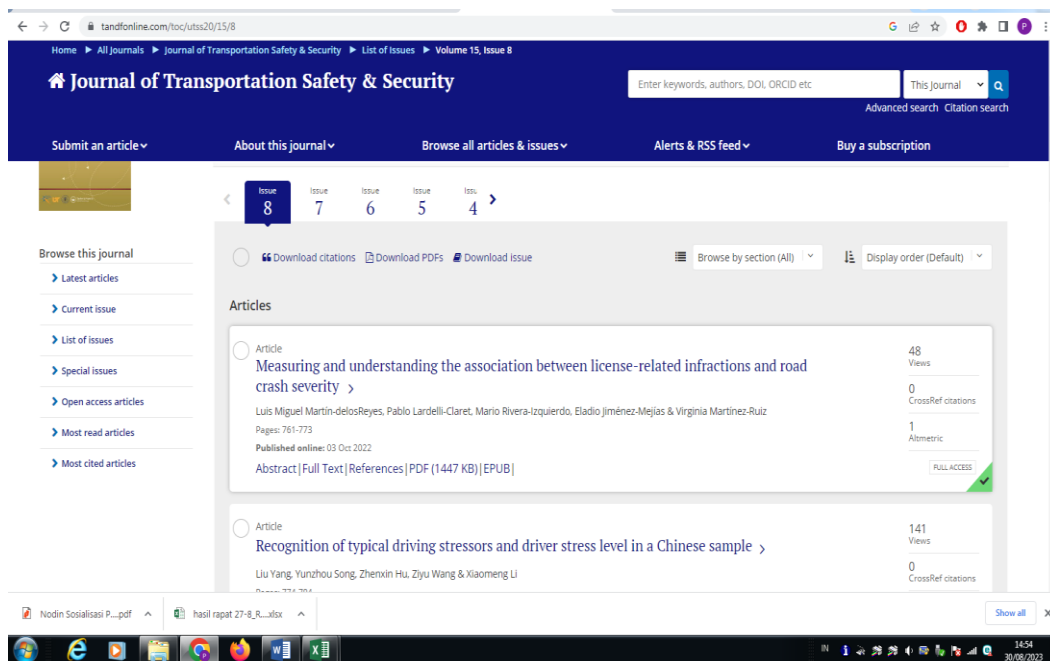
tandfonline.com/toc/utss20/15/8

Home ▶ All Journals ▶ Journal of Transportation Safety & Security ▶ List of Issues ▶ Volume 15, Issue 8

Journal of Transportation Safety & Security

Enter keywords, authors, DOI, ORCID etc

This Journal

Advanced search Citation search

Submit an article

About this journal

Browse all articles & issues

Alerts & RSS feed

Buy a subscription

Issue 8 Issue 7 Issue 6 Issue 5 Issue 4

Browse this journal

Latest articles

Current issue

List of issues

Special issues

Open access articles

Most read articles

Most cited articles

Download citations Download PDFs Download issue

Browse by section (All)

Display order (Default)

Articles

Article

Measuring and understanding the association between license-related infractions and road crash severity

Luis Miguel Martín-delosReyes, Pablo Lardelli-Claret, Mario Rivera-Izquierdo, Eladio Jiménez-Mejías & Virginia Martínez-Ruiz

Pages: 761-773

Published online: 03 Oct 2022

Abstract | Full Text | References | PDF (1447 KB) | EPUB |

48 Views

0 CrossRef citations

1 Altmetric

FULL ACCESS

Article

Recognition of typical driving stressors and driver stress level in a Chinese sample

Liu Yang, Yunzhou Song, Zhenxin Hu, Ziyu Wang & Xiaomeng Li

141 Views

0 CrossRef citations

Nodin Sosialisasi P....pdf

hasil rapat 27-8_R....xlsx

Show all

IN

14:54
30/08/2023